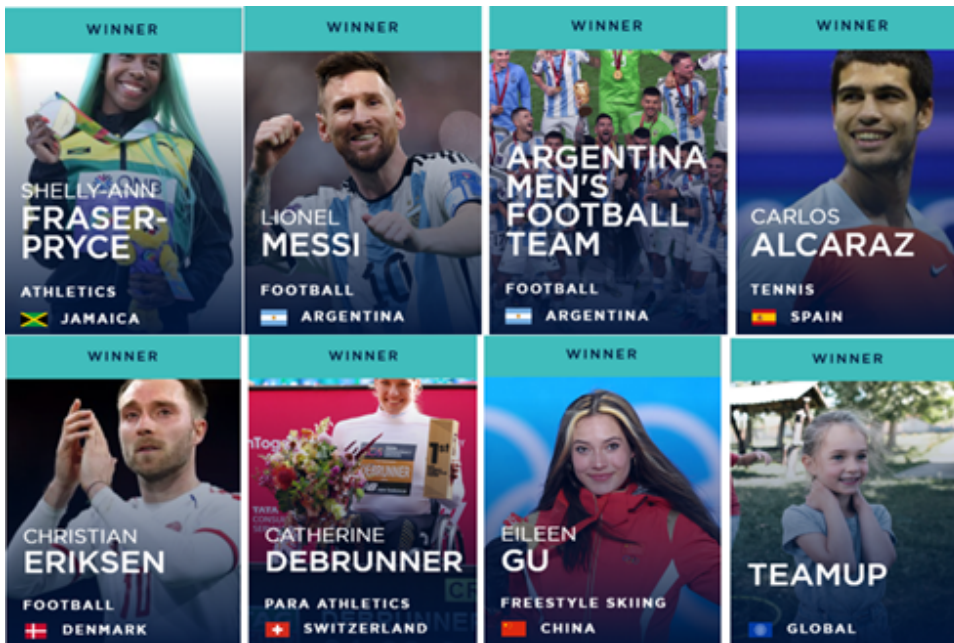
WINNER
SHELLY-ANN
FRASER-PRYCE
ATHLETICS
JAMAICA

WINNER
LIONEL
MESSI
FOOTBALL
ARGENTINA

WINNER
ARGENTINA MEN'S FOOTBALL TEAM
FOOTBALL
ARGENTINA

WINNER
CARLOS
ALCARAZ
TENNIS
SPAIN

WINNER
CHRISTIAN
ERIKSEN
FOOTBALL
DENMARK

WINNER
CATHERINE
DEBRUNNER
PARA ATHLETICS
SWITZERLAND

WINNER
EILEEN
GU
FREESTYLE SKIING
CHINA

WINNER
TEAMUP
GLOBAL